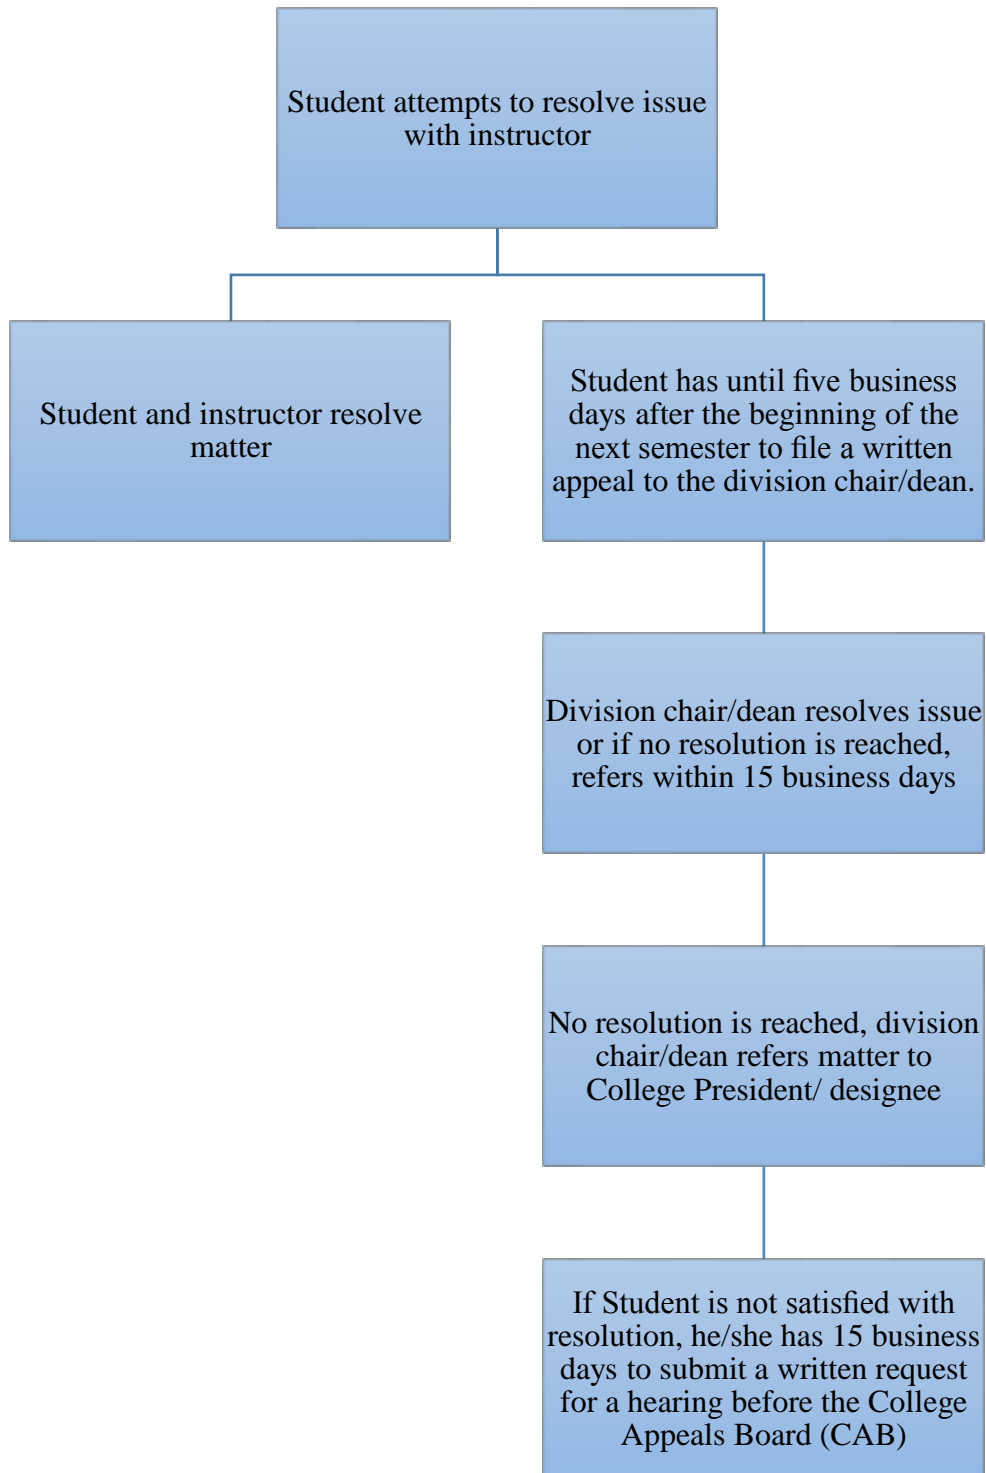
Student attempts to resolve issue with instructor

Student and instructor resolve matter

Student has until five business days after the beginning of the next semester to file a written appeal to the division chair/dean.

Division chair/dean resolves issue or if no resolution is reached, refers within 15 business days

No resolution is reached, division chair/dean refers matter to College President/ designee

If Student is not satisfied with resolution, he/she has 15 business days to submit a written request for a hearing before the College Appeals Board (CAB)